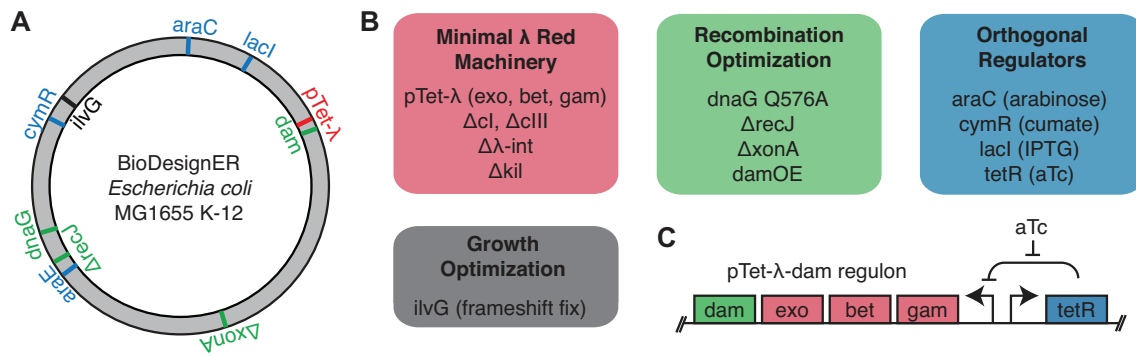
A

araC
lacI
pTet-λ
dam
cymR
ilvG
BioDesignER
*Escherichia coli*
MG1655 K-12
dnaG
ΔrecJ
araE
ΔxonA

B

Minimal λ Red Machinery
pTet-λ (exo, bet, gam)
ΔcI, ΔcIII
Δλ-int
Δkil

Recombination Optimization
dnaG Q576A
ΔrecJ
ΔxonA
damOE

Orthogonal Regulators
araC (arabinose)
cymR (cumate)
lacI (IPTG)
tetR (aTc)

Growth Optimization
ilvG (frameshift fix)

C

aTc
pTet-λ-dam regulon
dam
exo
bet
gam
tetR